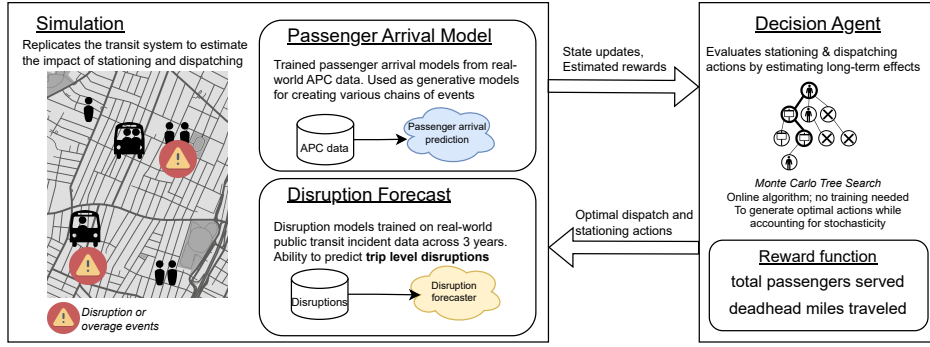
Simulation

Replicates the transit system to estimate the impact of stationing and dispatching

Disruption or overage events

Passenger Arrival Model

Trained passenger arrival models from real-world APC data. Used as generative models for creating various chains of events

APC data

Passenger arrival prediction

Disruption Forecast

Disruption models trained on real-world public transit incident data across 3 years. Ability to predict **trip level disruptions**

Disruptions

Disruption forecaster

State updates, Estimated rewards

Optimal dispatch and stationing actions

Decision Agent

Evaluates stationing & dispatching actions by estimating long-term effects

*Monte Carlo Tree Search*
Online algorithm; no training needed
To generate optimal actions while accounting for stochasticity

Reward function

total passengers served

deadhead miles traveled